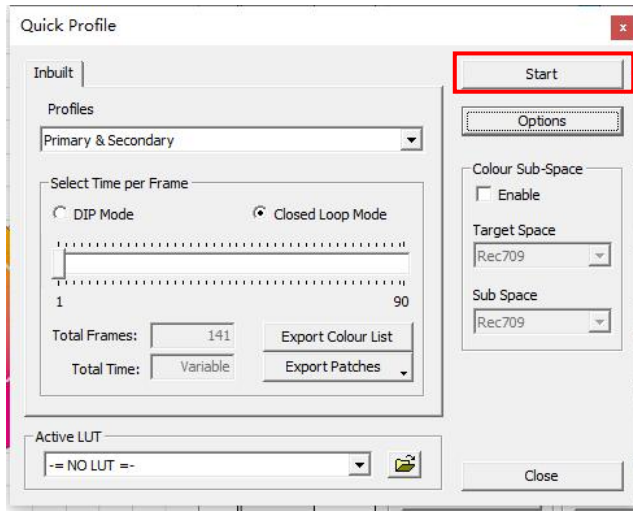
Quick Profile

x

Inbuilt

Profiles

Primary & Secondary

Select Time per Frame

DIP Mode

Closed Loop Mode

1

90

Total Frames: 141

Total Time: Variable

Export Colour List

Export Patches

Active LUT

-= NO LUT =-

Start

Options

Colour Sub-Space

Enable

Target Space

Rec709

Sub Space

Rec709

Close